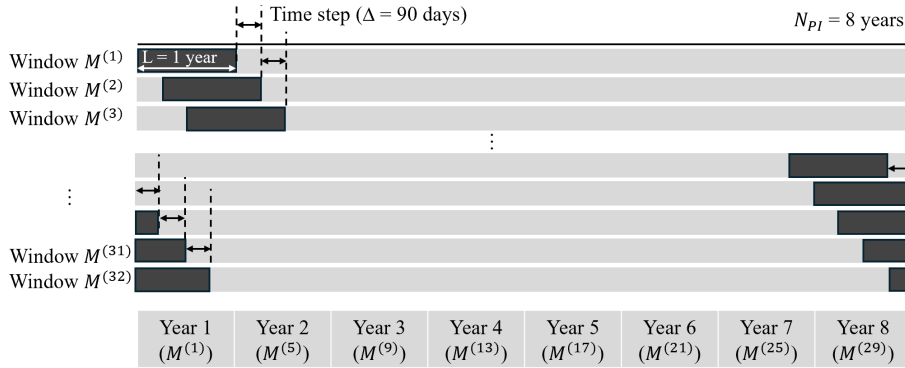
Time step ($\Delta$ = 90 days)

$N_{PI}$ = 8 years

Window $M^{(1)}$ L = 1 year

Window $M^{(2)}$

Window $M^{(3)}$

⋮

⋮

Window $M^{(31)}$

Window $M^{(32)}$

| Year 1 ($M^{(1)}$) | Year 2 ($M^{(5)}$) | Year 3 ($M^{(9)}$) | Year 4 ($M^{(13)}$) | Year 5 ($M^{(17)}$) | Year 6 ($M^{(21)}$) | Year 7 ($M^{(25)}$) | Year 8 ($M^{(29)}$) |
|---|---|---|---|---|---|---|---|